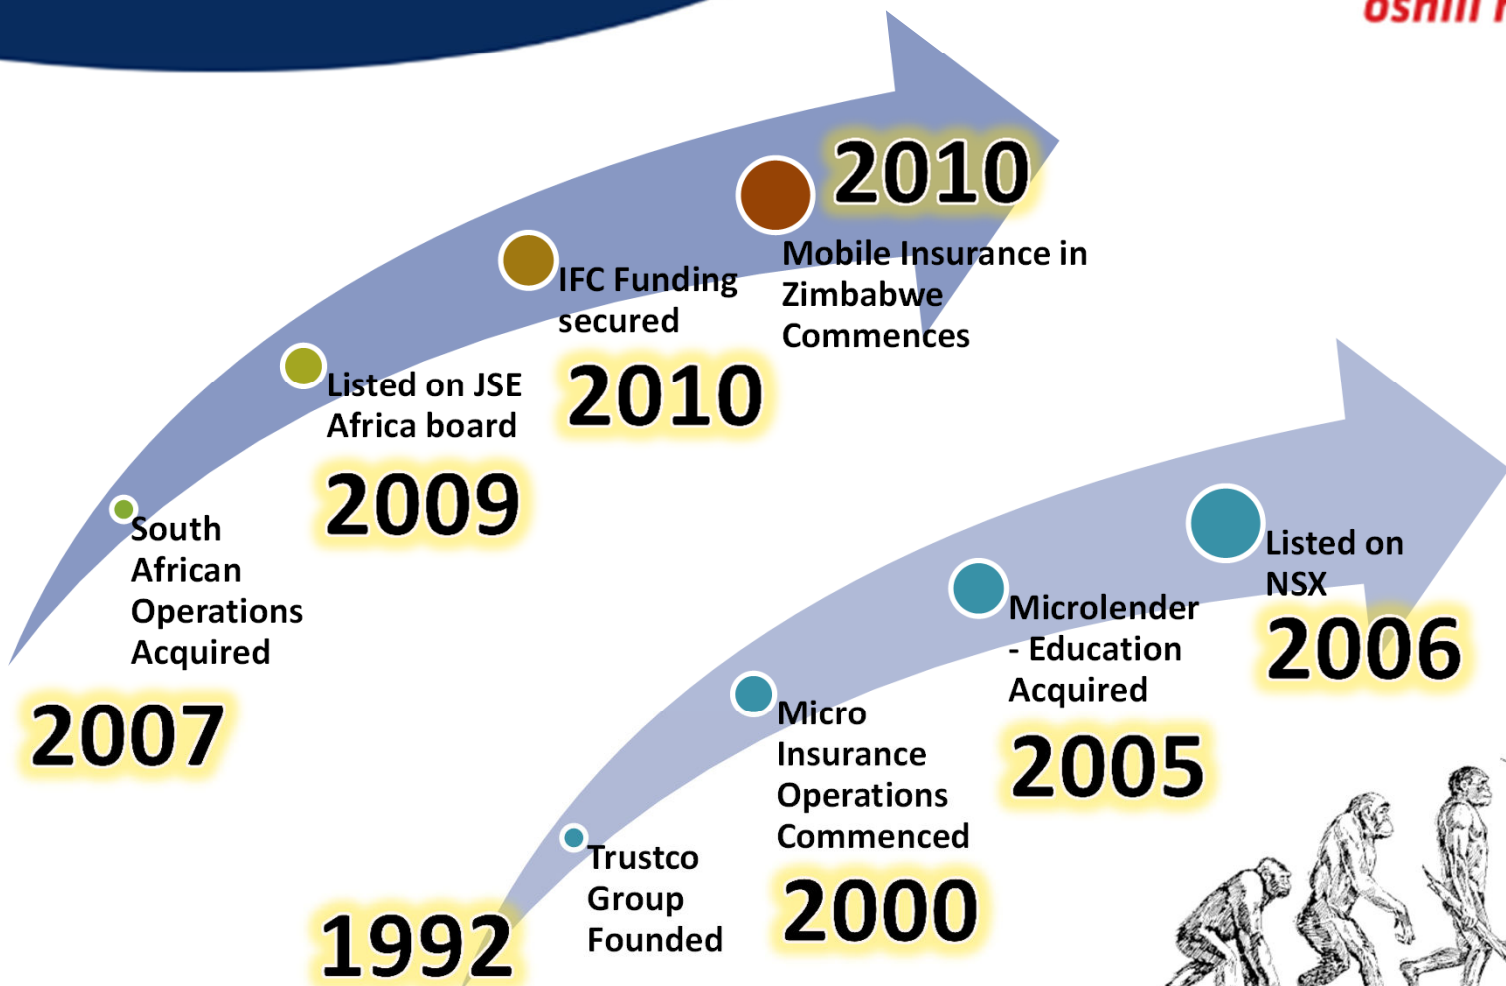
oshin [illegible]

2010
Mobile Insurance in Zimbabwe Commences

IFC Funding secured
2010

Listed on JSE Africa board
2009

South African Operations Acquired
2007

Listed on NSX
2006

Microlender - Education Acquired
2005

Micro Insurance Operations Commenced
2000

Trustco Group Founded
1992